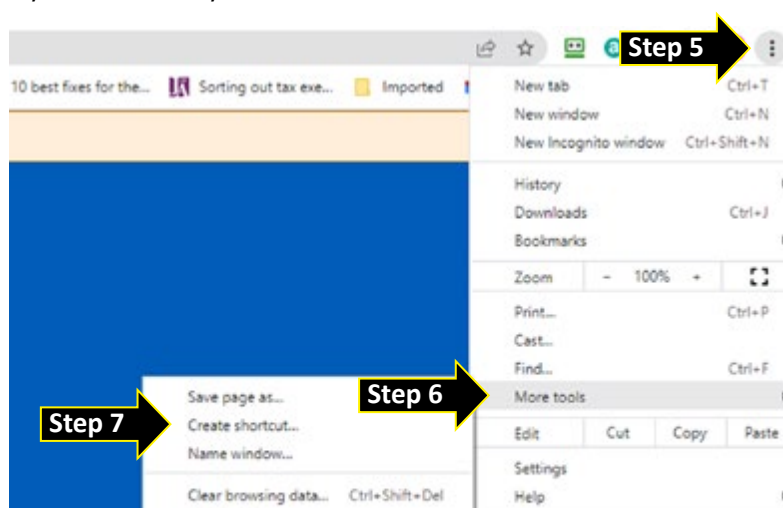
10 best fixes for the... Sorting out tax exe... Imported

Step 5

New tab Ctrl+T
New window Ctrl+N
New Incognito window Ctrl+Shift+N

History
Downloads Ctrl+J
Bookmarks

Zoom - 100% +

Print... Ctrl+P
Cast...
Find... Ctrl+F
More tools

Edit Cut Copy Paste

Settings
Help

Step 6

Step 7

Save page as...
Create shortcut...
Name window...

Clear browsing data... Ctrl+Shift+Del